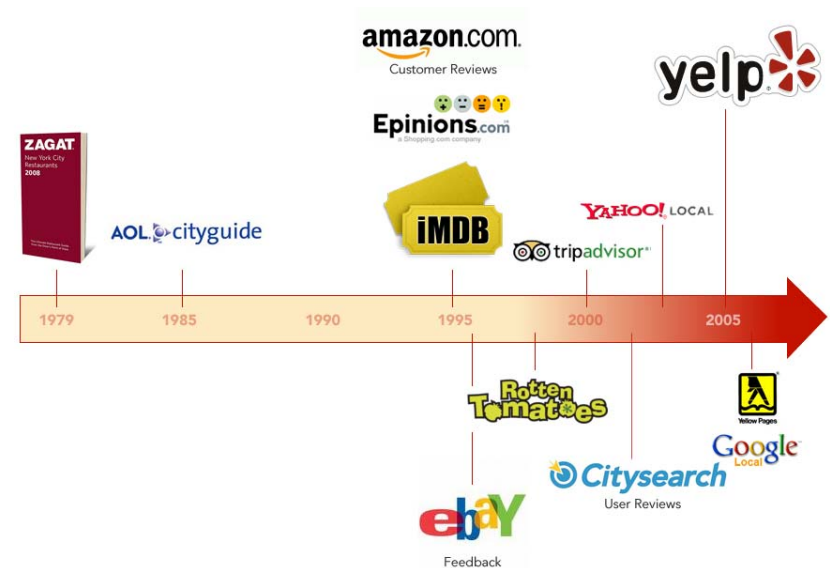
amazon.com
Customer Reviews

Epinions.com
a Shopping.com company

yelp

ZAGAT
New York City Restaurants
2008

AOL cityguide

iMDB

YAHOO! LOCAL

tripadvisor

1979 1985 1990 1995 2000 2005

Rotten Tomatoes

Yellow Pages

Google Local

Citysearch
User Reviews

ebay
Feedback